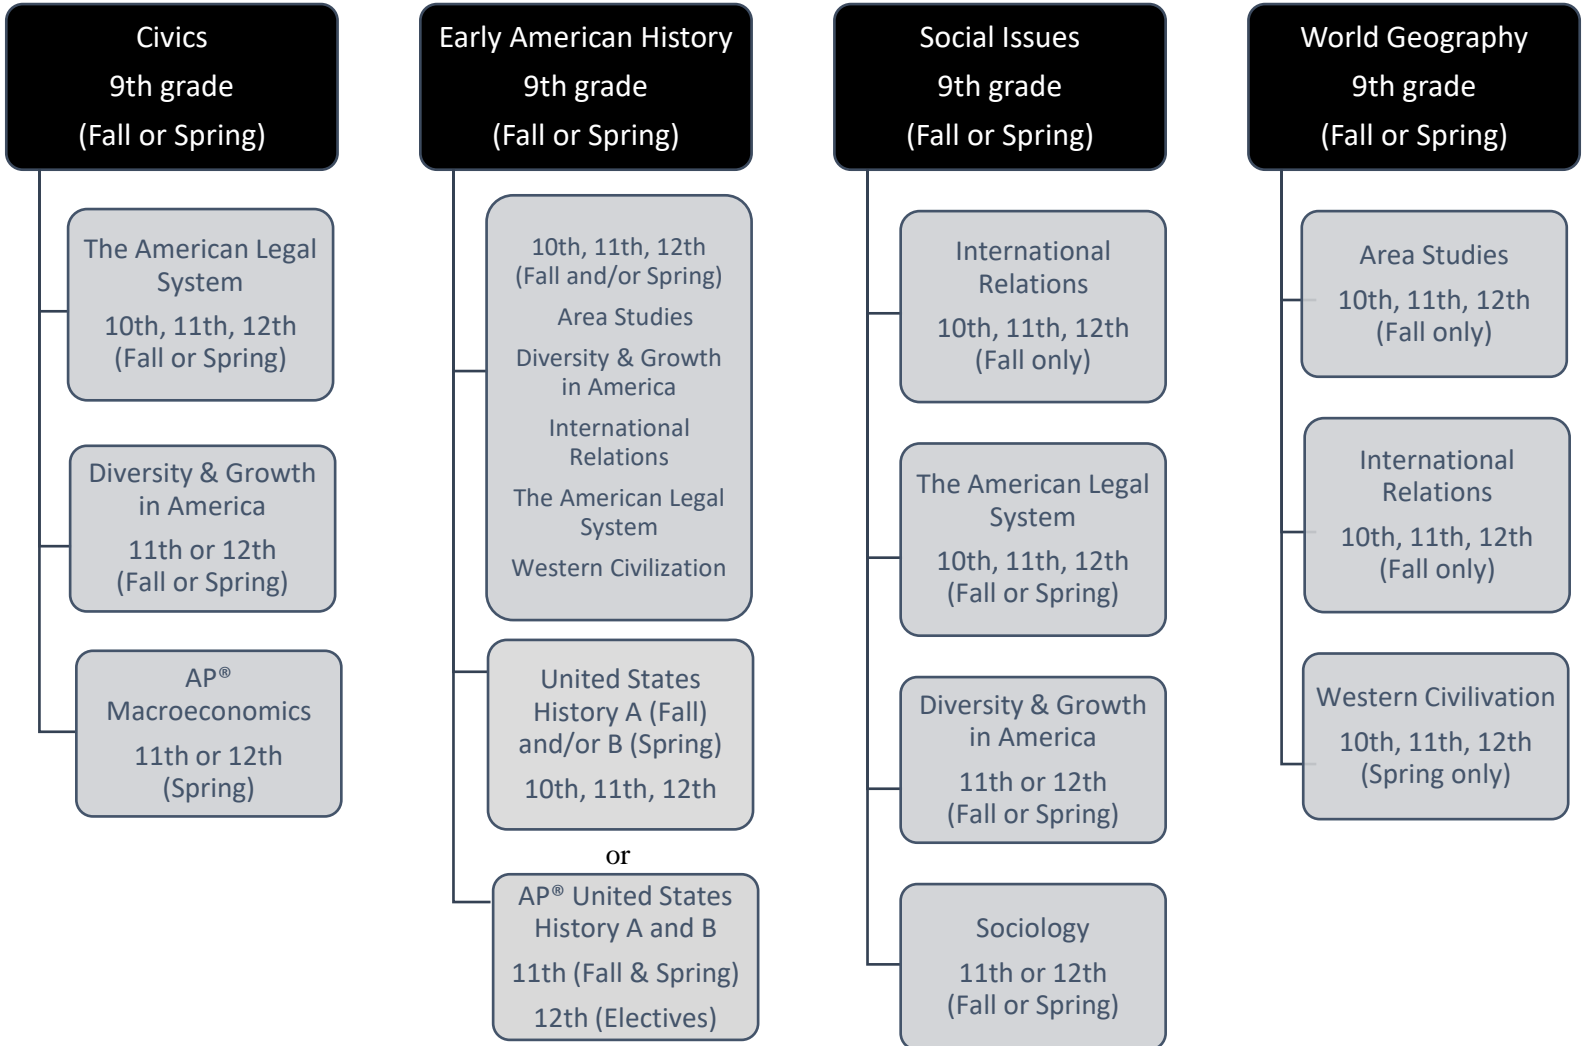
Civics
9th grade
(Fall or Spring)

The American Legal System
10th, 11th, 12th
(Fall or Spring)

Diversity & Growth in America
11th or 12th
(Fall or Spring)

AP®
Macroeconomics
11th or 12th
(Spring)

Early American History
9th grade
(Fall or Spring)

10th, 11th, 12th
(Fall and/or Spring)
Area Studies
Diversity & Growth in America
International Relations
The American Legal System
Western Civilization

United States History A (Fall) and/or B (Spring)
10th, 11th, 12th

or

AP® United States History A and B
11th (Fall & Spring)
12th (Electives)

Social Issues
9th grade
(Fall or Spring)

International Relations
10th, 11th, 12th
(Fall only)

The American Legal System
10th, 11th, 12th
(Fall or Spring)

Diversity & Growth in America
11th or 12th
(Fall or Spring)

Sociology
11th or 12th
(Fall or Spring)

World Geography
9th grade
(Fall or Spring)

Area Studies
10th, 11th, 12th
(Fall only)

International Relations
10th, 11th, 12th
(Fall only)

Western Civilivation
10th, 11th, 12th
(Spring only)